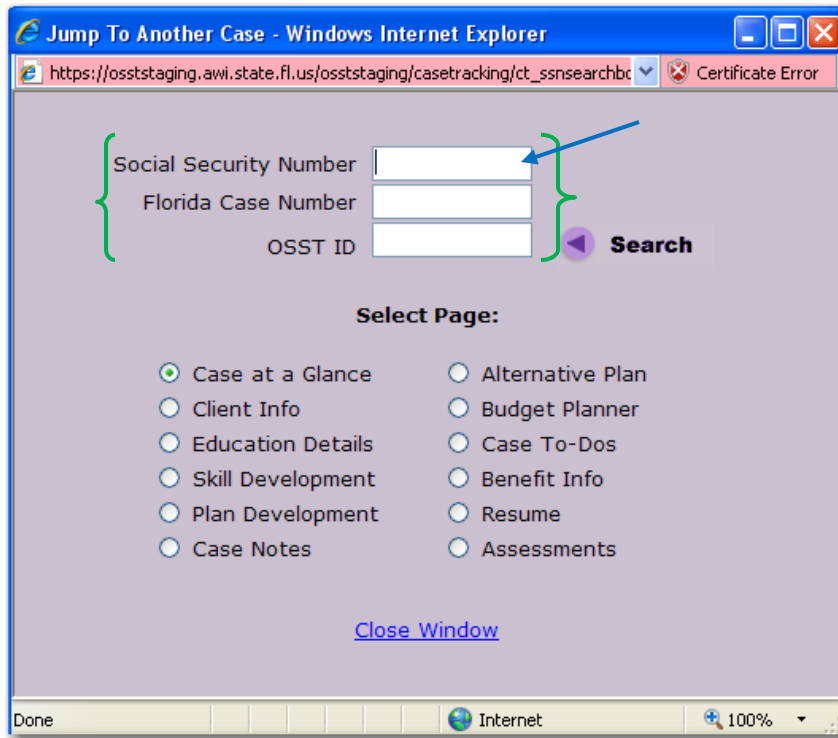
Jump To Another Case - Windows Internet Explorer

https://osststaging.awi.state.fl.us/osststaging/casetracking/ct_ssnsearchbc

Certificate Error

Social Security Number

Florida Case Number

OSST ID

Search

Select Page:

Case at a Glance
Client Info
Education Details
Skill Development
Plan Development
Case Notes

Alternative Plan
Budget Planner
Case To-Dos
Benefit Info
Resume
Assessments

Close Window

Done

Internet

100%